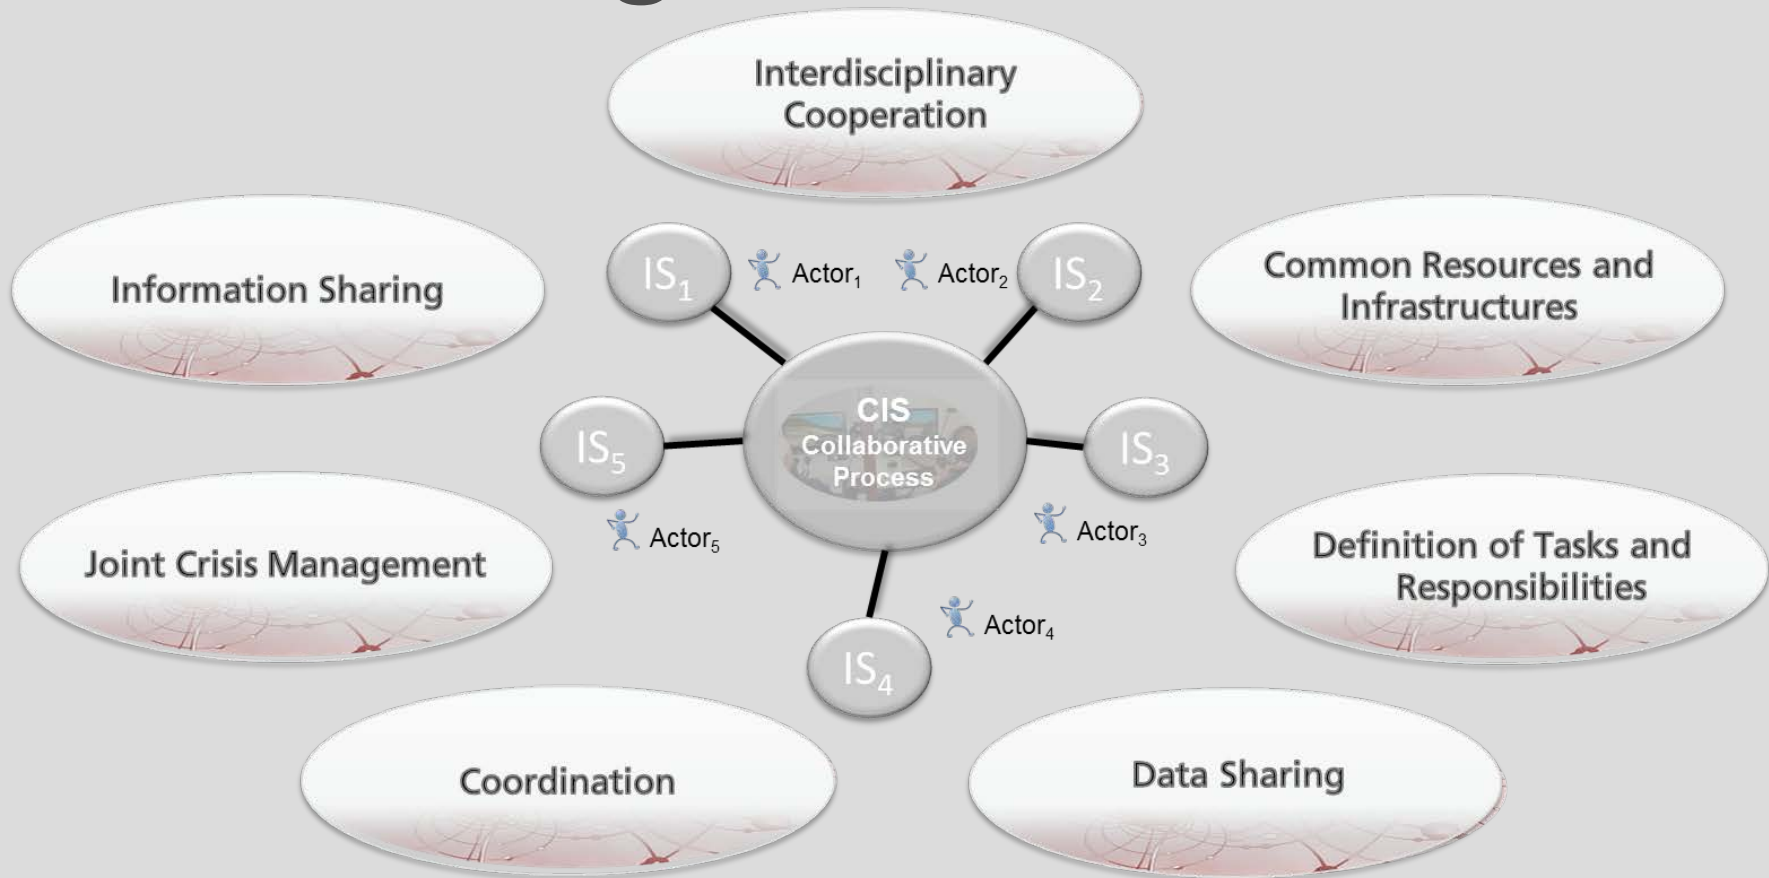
Interdisciplinary Cooperation

Information Sharing

$IS_1$

Actor$_1$

Actor$_2$

$IS_2$

Common Resources and Infrastructures

$IS_5$

CIS Collaborative Process

$IS_3$

Actor$_5$

Actor$_3$

Joint Crisis Management

Definition of Tasks and Responsibilities

Actor$_4$

$IS_4$

Coordination

Data Sharing